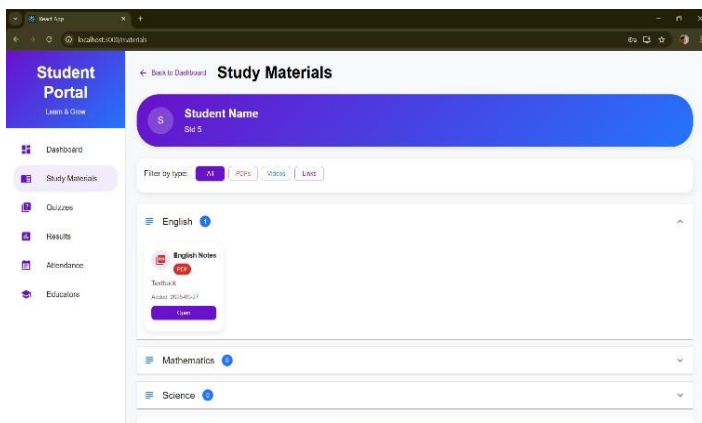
React App
localhost:3000/materials

Student Portal
Learn & Grow

Dashboard
Study Materials
Quizzes
Results
Attendance
Educators

← Back to Dashboard Study Materials

S Student Name
Std 5

Filter by type: All PDFs Videos Links

English 1

English Notes
PDF
Textbook
Added: 2025-05-27
Open

Mathematics 0

Science 0